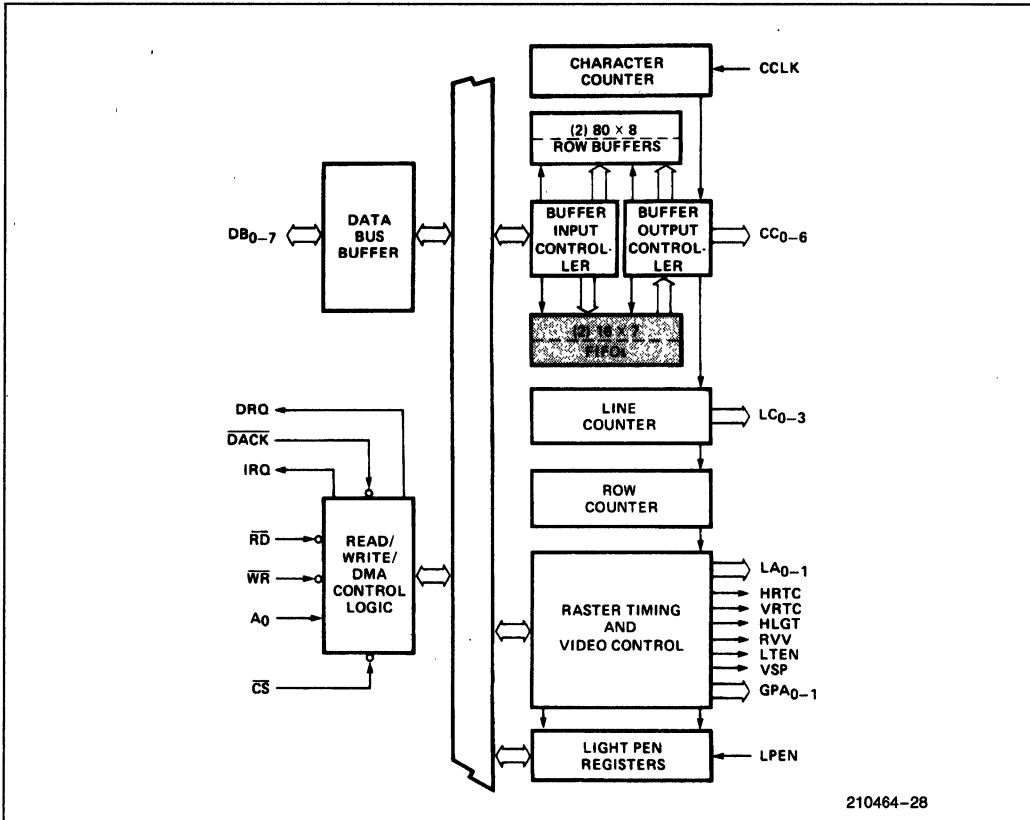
CHARACTER COUNTER

CCLK

(2) 80 × 8 ROW BUFFERS

$DB_{0-7}$

DATA BUS BUFFER

BUFFER INPUT CONTROLLER

BUFFER OUTPUT CONTROLLER

$CC_{0-6}$

(2) 16 × 7 FIFOs

DRQ

$\overline{DACK}$

IRQ

LINE COUNTER

$LC_{0-3}$

ROW COUNTER

$\overline{RD}$

$\overline{WR}$

$A_0$

READ/ WRITE/ DMA CONTROL LOGIC

$\overline{CS}$

RASTER TIMING AND VIDEO CONTROL

$LA_{0-1}$

HRTC

VRTC

HLGT

RVV

LTEN

VSP

$GPA_{0-1}$

LIGHT PEN REGISTERS

LPEN

210464-28